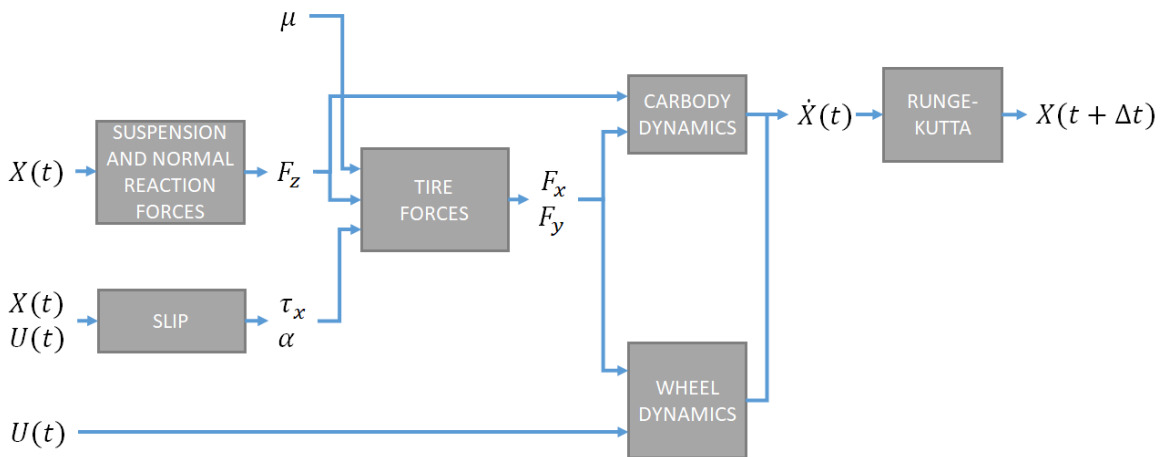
$\mu$

$X(t)$

SUSPENSION AND NORMAL REACTION FORCES

$F_z$

TIRE FORCES

$F_x$
$F_y$

CARBODY DYNAMICS

$\dot{X}(t)$

RUNGE-KUTTA

$X(t + \Delta t)$

$X(t)$
$U(t)$

SLIP

$\tau_x$
$\alpha$

WHEEL DYNAMICS

$U(t)$